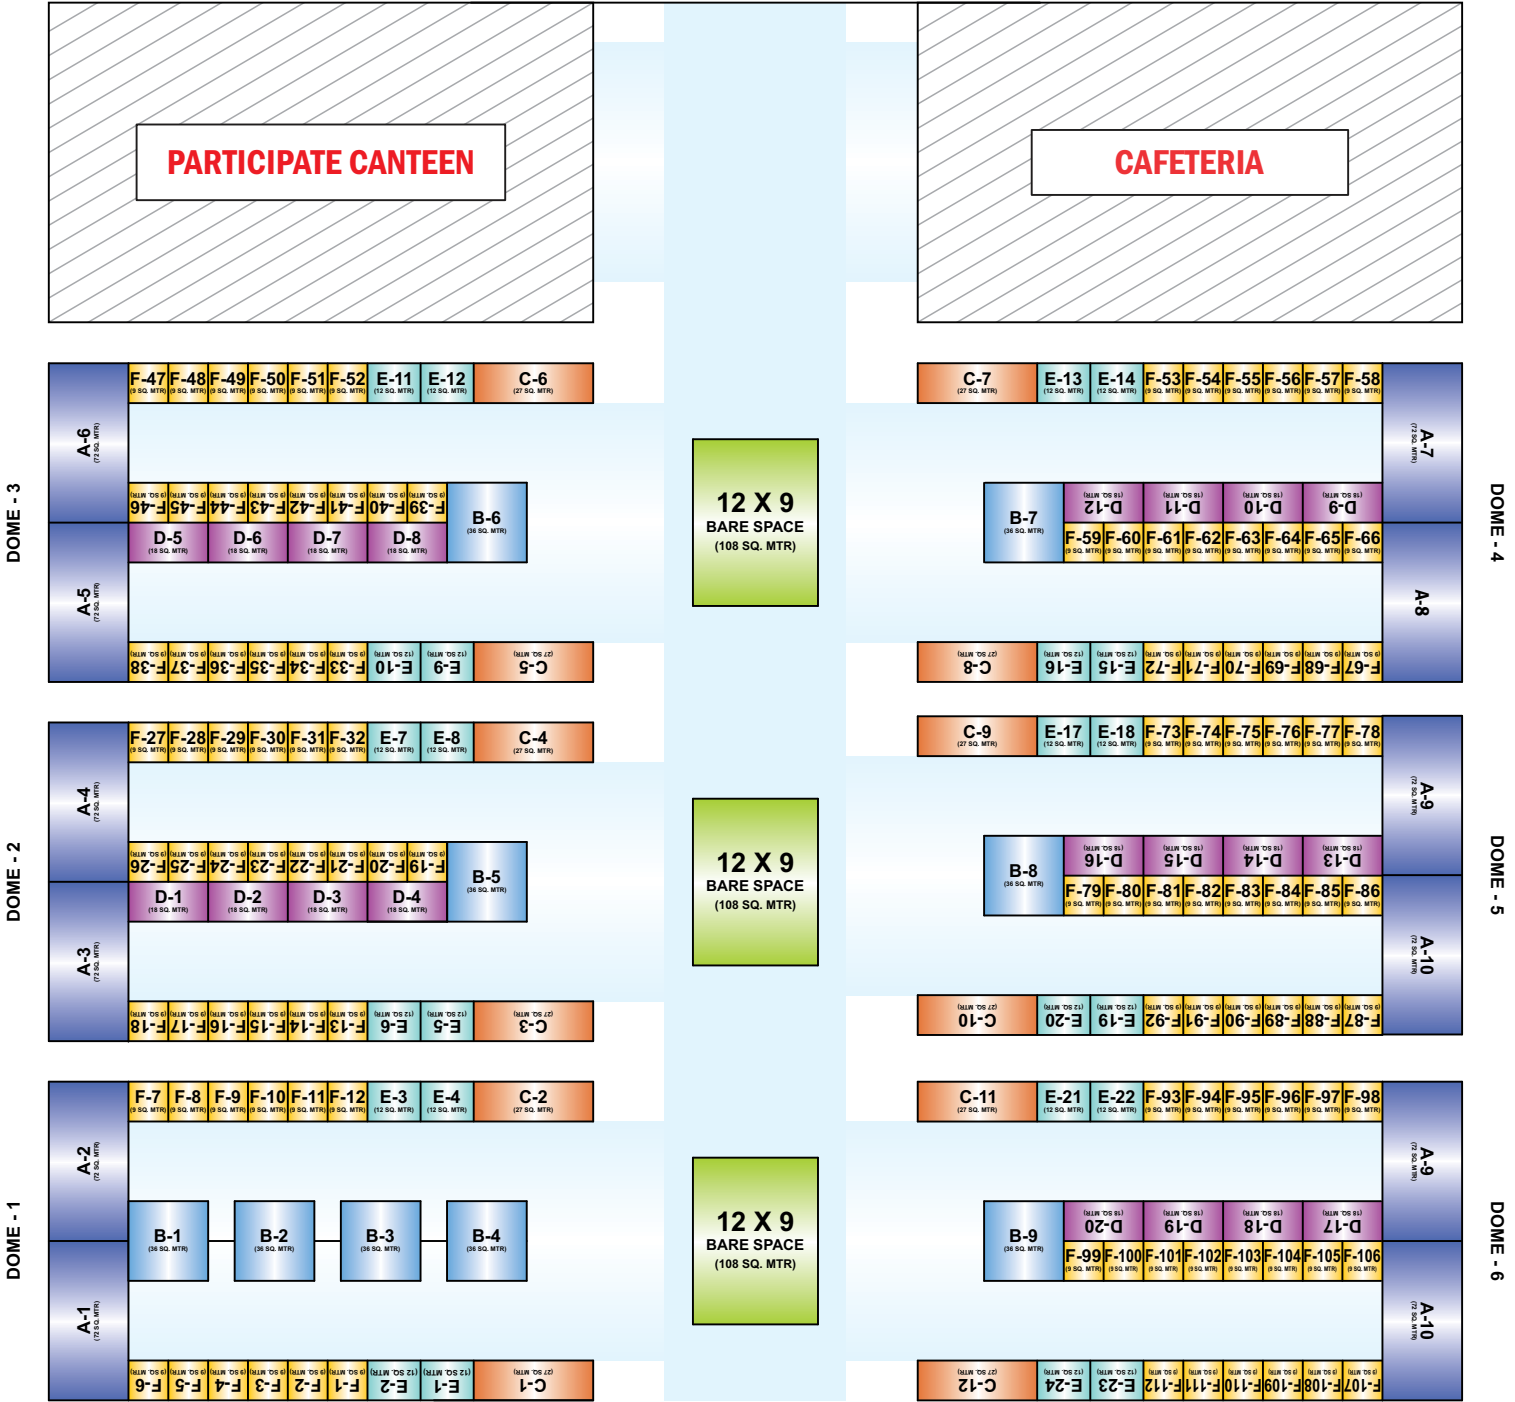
PARTICIPATE CANTEEN

CAFETERIA

DOME - 3

F-47 (9 SQ. MTR) F-48 (9 SQ. MTR) F-49 (9 SQ. MTR) F-50 (9 SQ. MTR) F-51 (9 SQ. MTR) F-52 (9 SQ. MTR) E-11 (12 SQ. MTR) E-12 (12 SQ. MTR) C-6 (27 SQ. MTR)

A-6 (72 SQ. MTR)

F-46 F-45 F-44 F-43 F-42 F-41 F-40 F-39 (9 SQ. MTR) B-6 (36 SQ. MTR)

D-5 (18 SQ. MTR) D-6 (18 SQ. MTR) D-7 (18 SQ. MTR) D-8 (18 SQ. MTR)

A-5 (72 SQ. MTR)

F-38 F-37 F-36 F-35 F-34 F-33 (9 SQ. MTR) E-10 E-9 (12 SQ. MTR) C-5 (27 SQ. MTR)

12 X 9
BARE SPACE
(108 SQ. MTR)

DOME - 4

C-7 (27 SQ. MTR) E-13 (12 SQ. MTR) E-14 (12 SQ. MTR) F-53 F-54 F-55 F-56 F-57 F-58 (9 SQ. MTR)

A-7 (72 SQ. MTR)

B-7 (36 SQ. MTR) D-12 D-11 D-10 D-9 (18 SQ. MTR)

F-59 F-60 F-61 F-62 F-63 F-64 F-65 F-66 (9 SQ. MTR)

A-8

C-8 (27 SQ. MTR) E-16 E-15 (12 SQ. MTR) F-72 F-71 F-70 F-69 F-68 F-67 (9 SQ. MTR)

DOME - 2

F-27 F-28 F-29 F-30 F-31 F-32 (9 SQ. MTR) E-7 E-8 (12 SQ. MTR) C-4 (27 SQ. MTR)

A-4 (72 SQ. MTR)

F-26 F-25 F-24 F-23 F-22 F-21 F-20 F-19 (9 SQ. MTR) B-5 (36 SQ. MTR)

D-1 D-2 D-3 D-4 (18 SQ. MTR)

A-3 (72 SQ. MTR)

F-18 F-17 F-16 F-15 F-14 F-13 (9 SQ. MTR) E-6 E-5 (12 SQ. MTR) C-3 (27 SQ. MTR)

12 X 9
BARE SPACE
(108 SQ. MTR)

DOME - 5

C-9 (27 SQ. MTR) E-17 E-18 (12 SQ. MTR) F-73 F-74 F-75 F-76 F-77 F-78 (9 SQ. MTR)

A-9 (72 SQ. MTR)

B-8 (36 SQ. MTR) D-16 D-15 D-14 D-13 (18 SQ. MTR)

F-79 F-80 F-81 F-82 F-83 F-84 F-85 F-86 (9 SQ. MTR)

A-10 (72 SQ. MTR)

C-10 (27 SQ. MTR) E-20 E-19 (12 SQ. MTR) F-92 F-91 F-90 F-89 F-88 F-87 (9 SQ. MTR)

DOME - 1

F-7 F-8 F-9 F-10 F-11 F-12 (9 SQ. MTR) E-3 E-4 (12 SQ. MTR) C-2 (27 SQ. MTR)

A-2 (72 SQ. MTR)

B-1 B-2 B-3 B-4 (36 SQ. MTR)

A-1 (72 SQ. MTR)

F-6 F-5 F-4 F-3 F-2 F-1 (9 SQ. MTR) E-2 E-1 (12 SQ. MTR) C-1 (27 SQ. MTR)

12 X 9
BARE SPACE
(108 SQ. MTR)

DOME - 6

C-11 (27 SQ. MTR) E-21 E-22 (12 SQ. MTR) F-93 F-94 F-95 F-96 F-97 F-98 (9 SQ. MTR)

A-9 (72 SQ. MTR)

B-9 (36 SQ. MTR) D-20 D-19 D-18 D-17 (18 SQ. MTR)

F-99 F-100 F-101 F-102 F-103 F-104 F-105 F-106 (9 SQ. MTR)

A-10 (72 SQ. MTR)

C-12 (27 SQ. MTR) E-24 E-23 (12 SQ. MTR) F-112 F-111 F-110 F-109 F-108 F-107 (9 SQ. MTR)